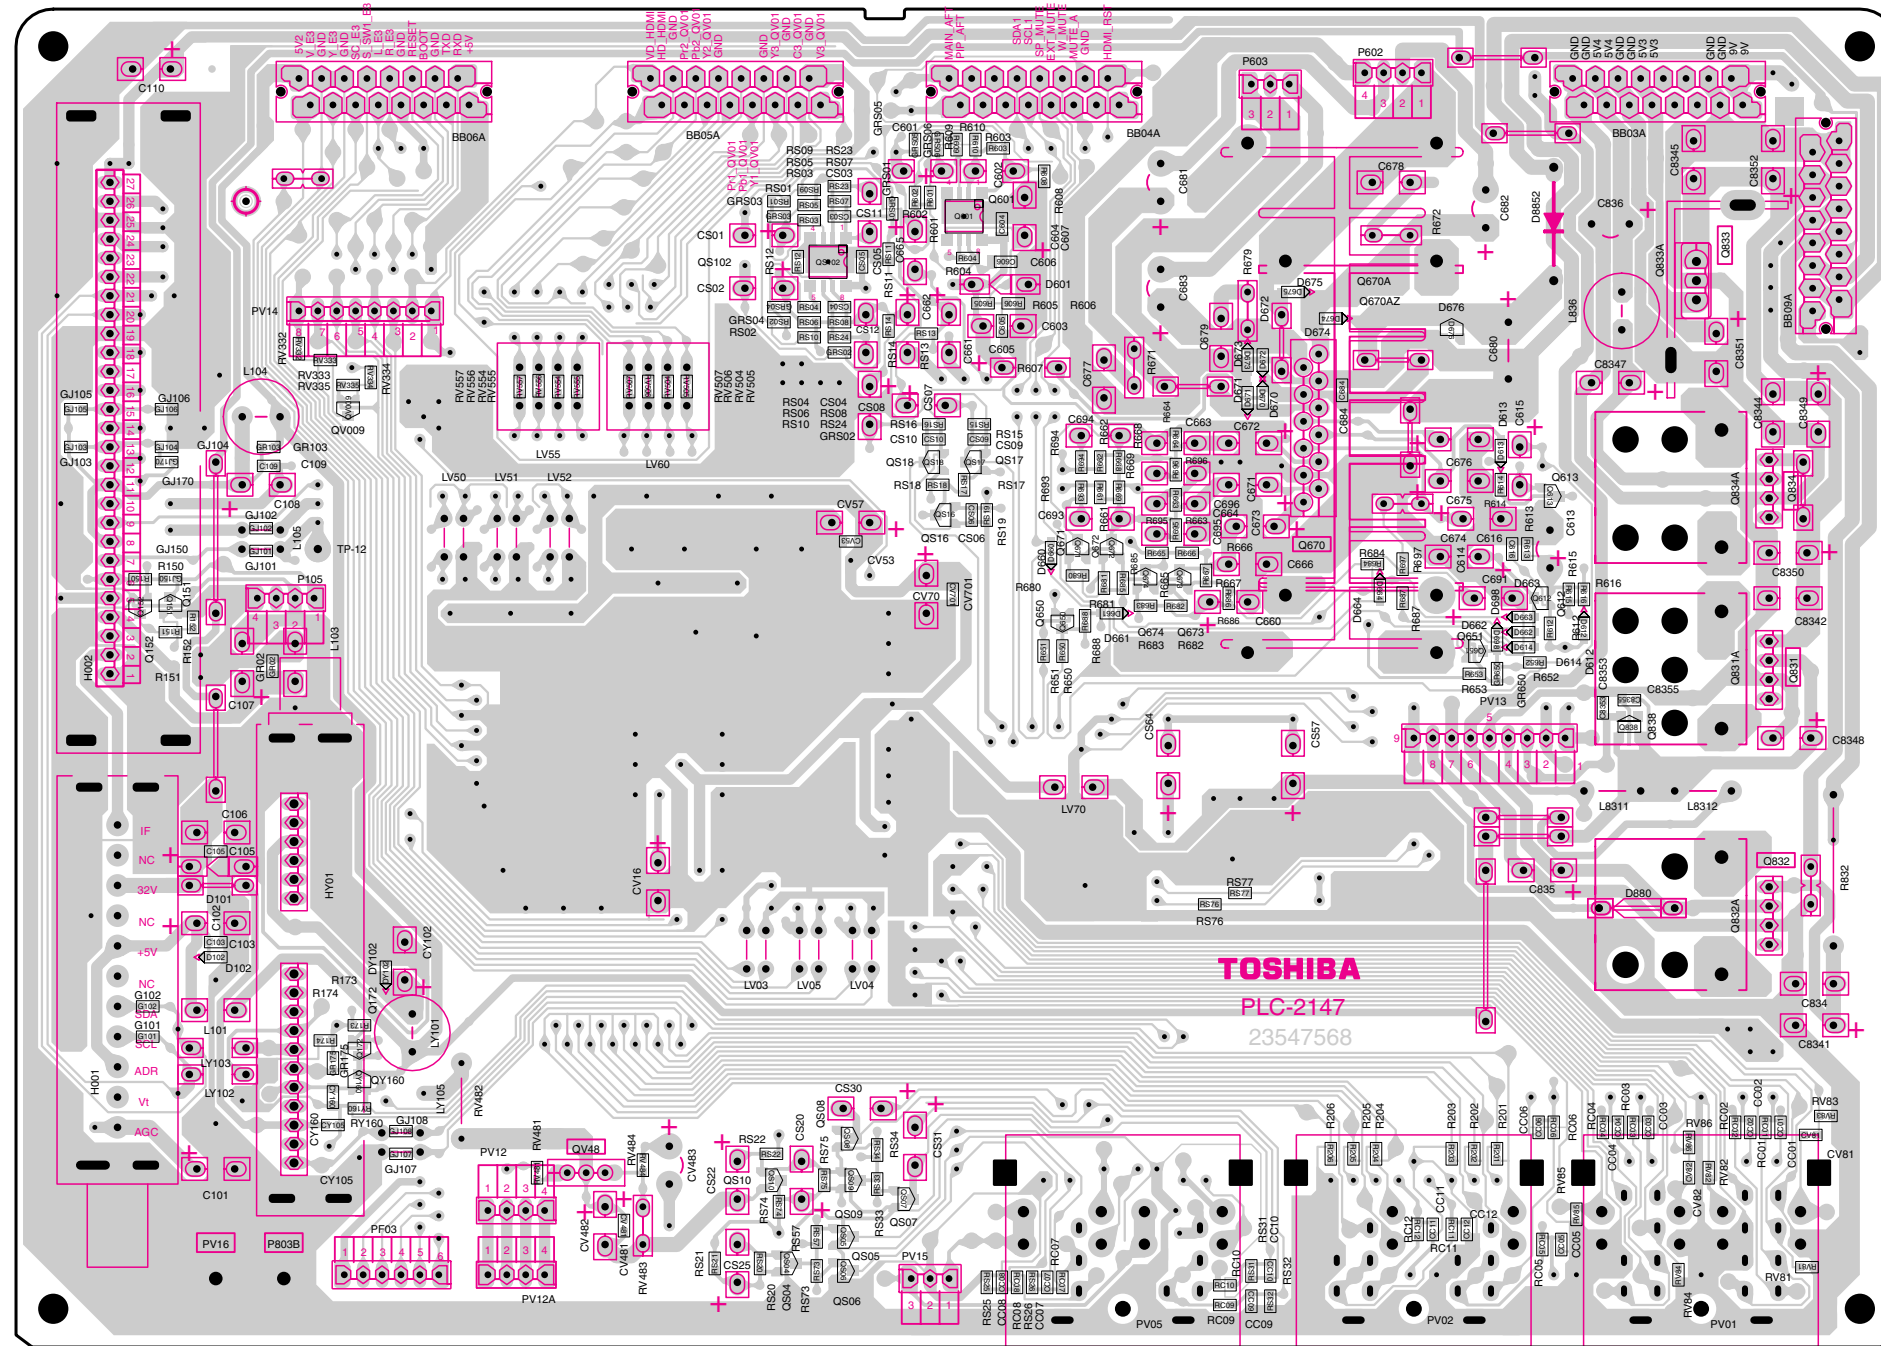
5V2
Y_E3
GND
Y_E3
GND
SC_E3
S_SW1_E3
L_E3
R_E3
GND
RESET
BOOT
GND
TXD
RXD
+5V

VD_HDMI
HD_HDMI
GND
Pr2_QV01
Pb2_QV01
Y2_QV01
GND
GND
Y3_QV01
GND
C3_QV01
V3_QV01

MAIN_AFT
PIP_AFT
SDA1
SCL1
SP_MUTE
EXT_MUTE
W_MUTE
MUTE_A
GND
HDMI_RST

GND
GND
SV4
SV4
GND
GND
SV3
SV3
GND
GND
9V
9V

C110
BB06A
BB05A
BB04A
BB03A
P603
P602
BB09A

TOSHIBA
PLC-2147
23547568

IF
NC
32V
NC
+5V
NC
SDA
SCL
ADR
Vt
AGC

H001
H002
HY01
L104
L101
L105
L103
TP-12
PV14
PV12
PV12A
PV16
P803B
PF03
PV15
PV05
PV02
PV01
PV13
LV50
LV51
LV52
LV55
LV60
LV03
LV05
LV04
LV70
L8311
L8312
D880
Q670
Q832
R832
C834
C8341
C8342
C8348
C8350
C835
CV81
CV57
CV53
CV70
CV16
CV482
CV481
CV483
RV481
RV482
RV483
RV484
QV48
RS76
RS77